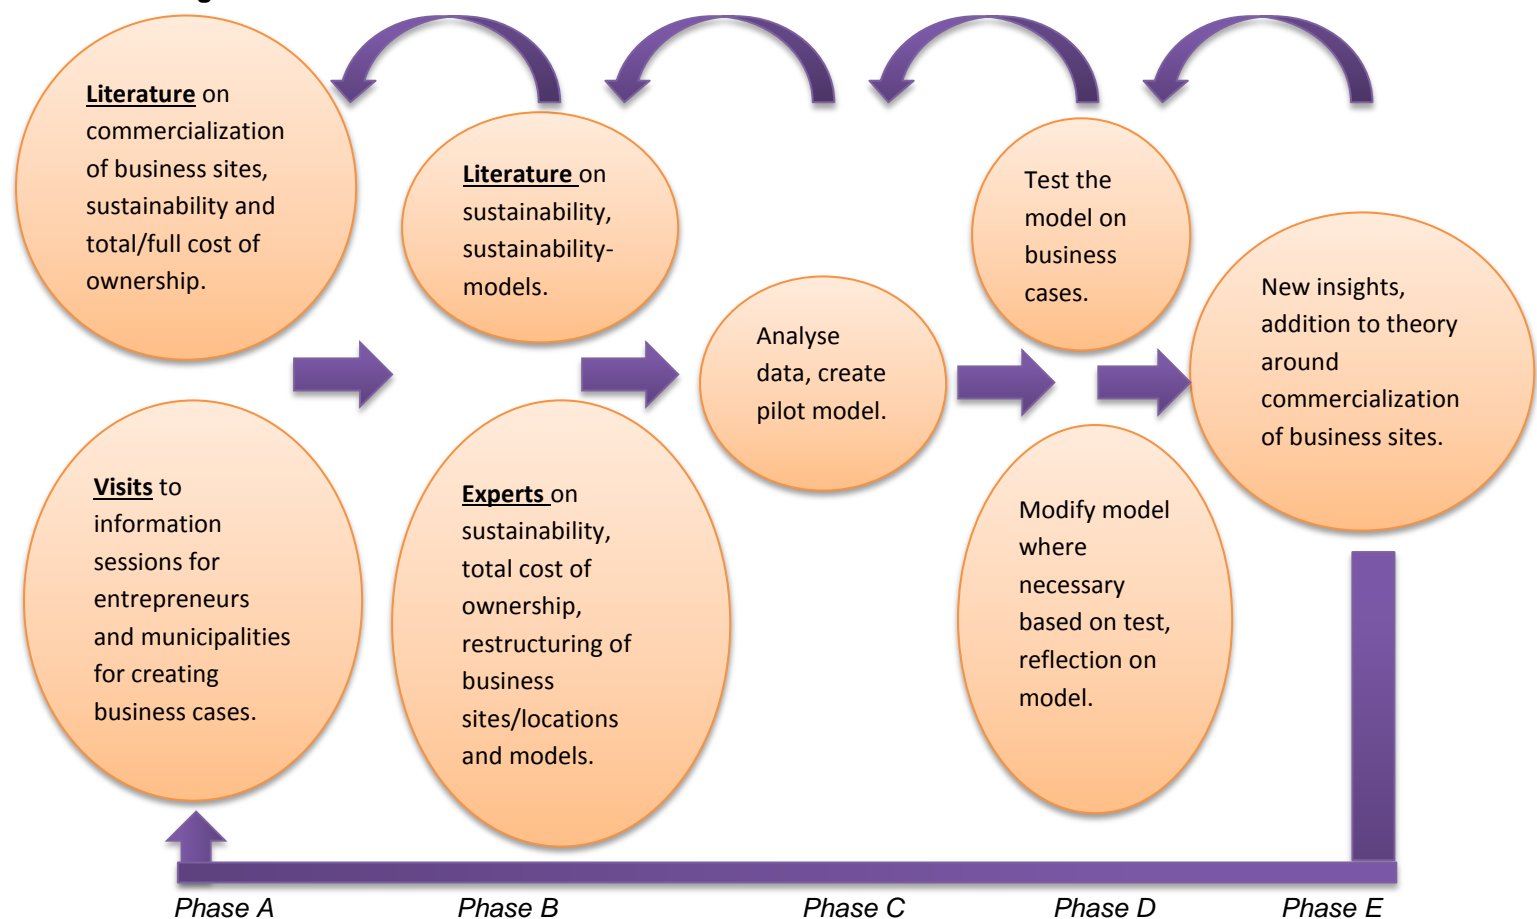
Literature on commercialization of business sites, sustainability and total/full cost of ownership.

Visits to information sessions for entrepreneurs and municipalities for creating business cases.

Literature on sustainability, sustainability-models.

Experts on sustainability, total cost of ownership, restructuring of business sites/locations and models.

Analyse data, create pilot model.

Test the model on business cases.

Modify model where necessary based on test, reflection on model.

New insights, addition to theory around commercialization of business sites.

Phase A
Phase B
Phase C
Phase D
Phase E